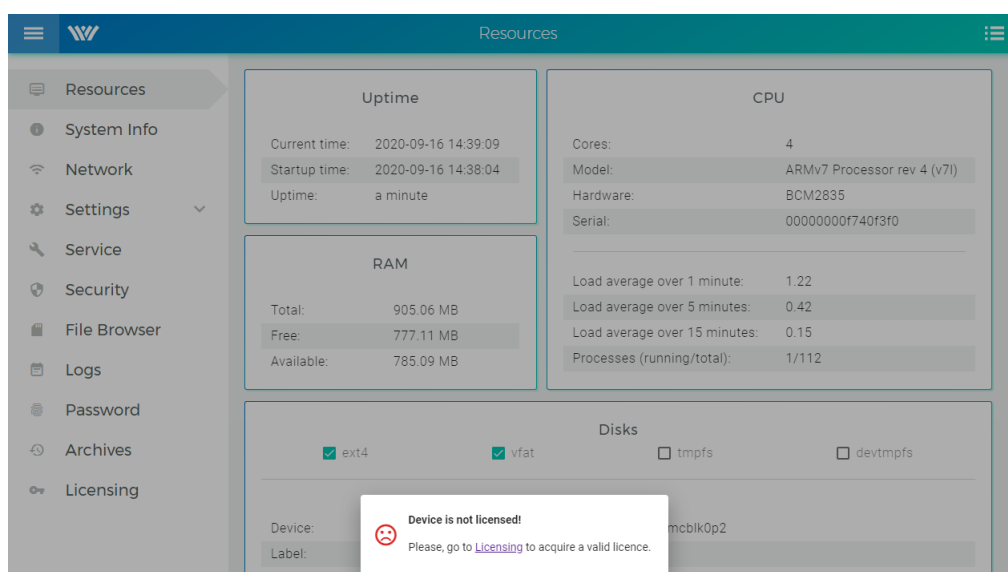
Resources

Resources
System Info
Network
Settings
Service
Security
File Browser
Logs
Password
Archives
Licensing

Uptime

| | |
|---|---|
| Current time: | 2020-09-16 14:39:09 |
| Startup time: | 2020-09-16 14:38:04 |
| Uptime: | a minute |

RAM

| | |
|---|---|
| Total: | 905.06 MB |
| Free: | 777.11 MB |
| Available: | 785.09 MB |

CPU

| | |
|---|---|
| Cores: | 4 |
| Model: | ARMv7 Processor rev 4 (v7l) |
| Hardware: | BCM2835 |
| Serial: | 00000000f740f3f0 |

| | |
|---|---|
| Load average over 1 minute: | 1.22 |
| Load average over 5 minutes: | 0.42 |
| Load average over 15 minutes: | 0.15 |
| Processes (running/total): | 1/112 |

Disks

ext4 vfat tmpfs devtmpfs

Device: mcblk0p2
Label:

Device is not licensed!
Please, go to Licensing to acquire a valid licence.